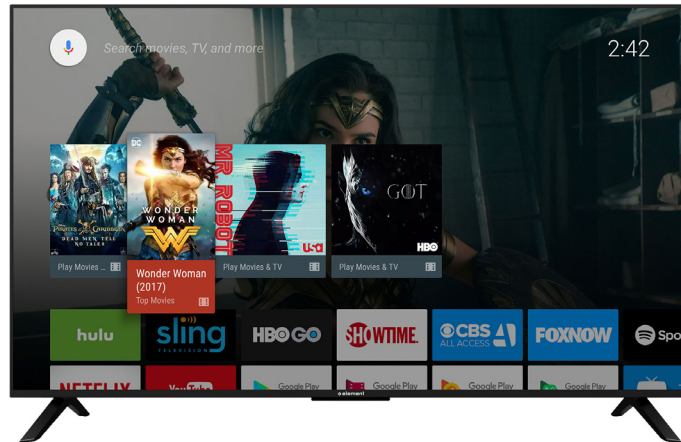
Search movies, TV, and more

2:42

PIRATES OF THE CARIBBEAN
DEAD MEN TELL NO TALES

Play Movies ...

DC
WONDER WOMAN

Wonder Woman (2017)
Top Movies

MR ROBOT
usa

Play Movies & TV

GOT
HBO

Play Movies & TV

hulu

sling TELEVISION

HBO GO

SHOWTIME.

CBS ALL ACCESS

FOXNOW

Spo

NETFLIX

YouTube

Google Play

Google Play

Google Play

Google Play

element